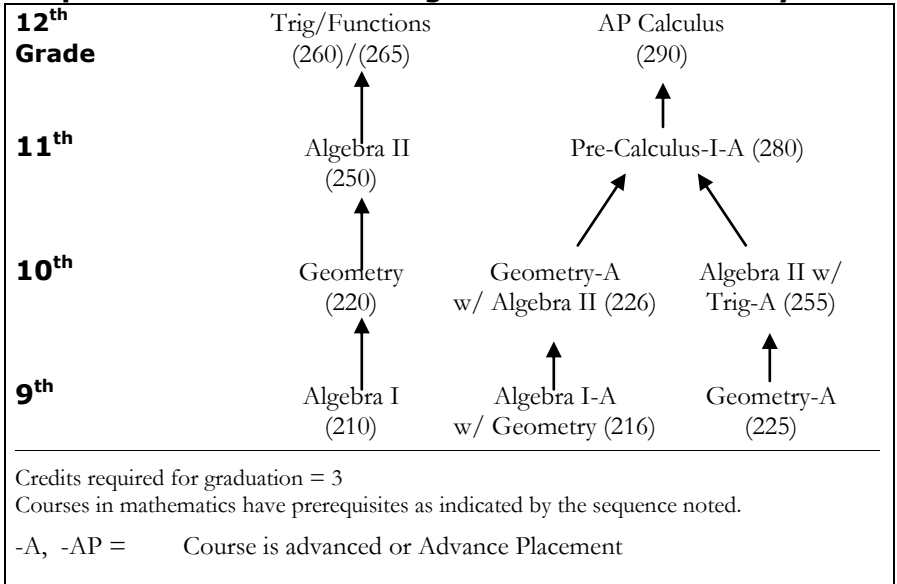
12th Grade
Trig/Functions (260)/(265)
AP Calculus (290)

11th
Algebra II (250)
Pre-Calculus-I-A (280)

10th
Geometry (220)
Geometry-A w/ Algebra II (226)
Algebra II w/ Trig-A (255)

9th
Algebra I (210)
Algebra I-A w/ Geometry (216)
Geometry-A (225)

Credits required for graduation = 3
Courses in mathematics have prerequisites as indicated by the sequence noted.

-A, -AP = Course is advanced or Advance Placement